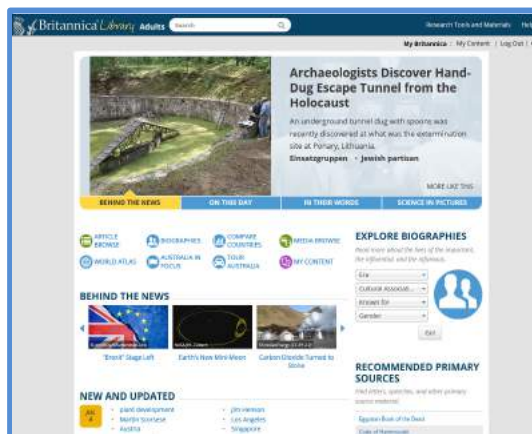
Britannica Library Adults Search

Research Tools and Materials Help

My Britannica | My Content | Log Out |

Archaeologists Discover Hand-Dug Escape Tunnel from the Holocaust

An underground tunnel dug with spoons was recently discovered at what was the extermination site at Ponary, Lithuania.

Einsatzgruppen • Jewish partisan

MORE LIKE THIS

BEHIND THE NEWS | ON THIS DAY | IN THEIR WORDS | SCIENCE IN PICTURES

ARTICLE BROWSE | BIOGRAPHIES | COMPARE COUNTRIES | MEDIA BROWSE
WORLD ATLAS | AUSTRALIA IN FOCUS | TOUR AUSTRALIA | MY CONTENT

EXPLORE BIOGRAPHIES

Read more about the lives of the important, the influential, and the infamous.

Era
Cultural Associat...
Known for
Gender
Go

BEHIND THE NEWS

"Brexit" Stage Left
Earth's New Mini-Moon
Carbon Dioxide Turned to Stone

RECOMMENDED PRIMARY SOURCES

Find letters, speeches, and other primary source material.

Egyptian Book of the Dead
Code of Hammurabi

NEW AND UPDATED

plant development
Martin Scorsese
Austria
Jim Henson
Los Angeles
Singapore